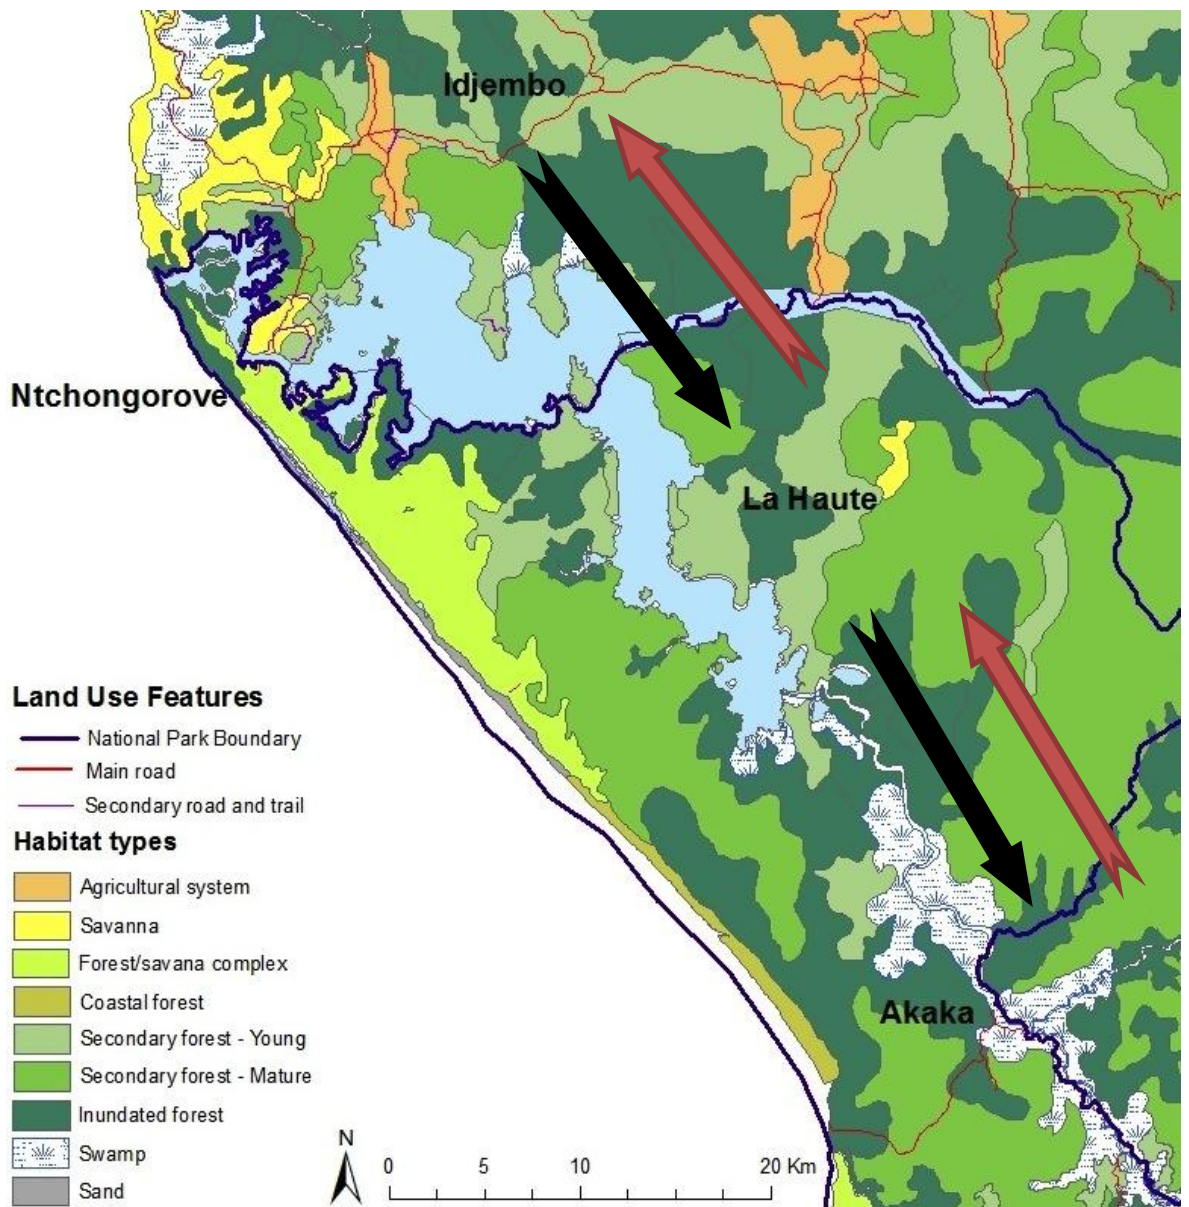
Idjembo

Ntchongorove

La Haute

Akaka

Land Use Features
National Park Boundary
Main road
Secondary road and trail

Habitat types
Agricultural system
Savanna
Forest/savana complex
Coastal forest
Secondary forest - Young
Secondary forest - Mature
Inundated forest
Swamp
Sand

N
0 5 10 20 Km